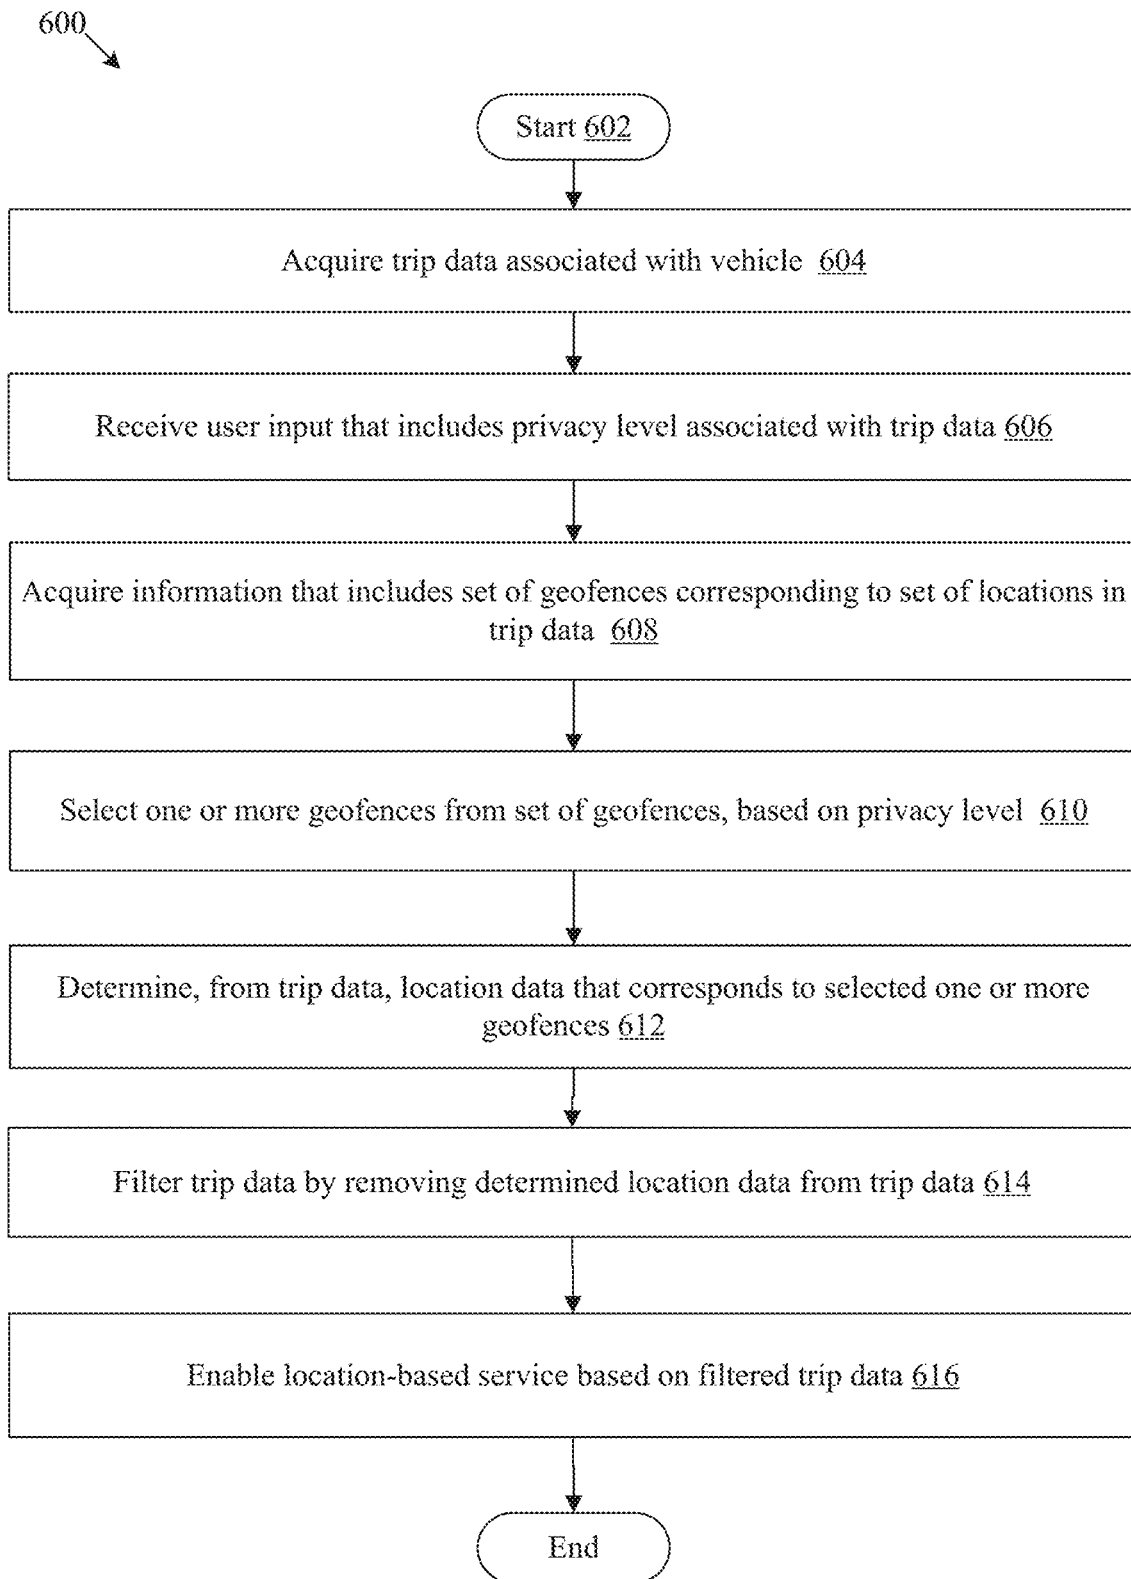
600

Start 602

Acquire trip data associated with vehicle 604

Receive user input that includes privacy level associated with trip data 606

Acquire information that includes set of geofences corresponding to set of locations in trip data 608

Select one or more geofences from set of geofences, based on privacy level 610

Determine, from trip data, location data that corresponds to selected one or more geofences 612

Filter trip data by removing determined location data from trip data 614

Enable location-based service based on filtered trip data 616

End